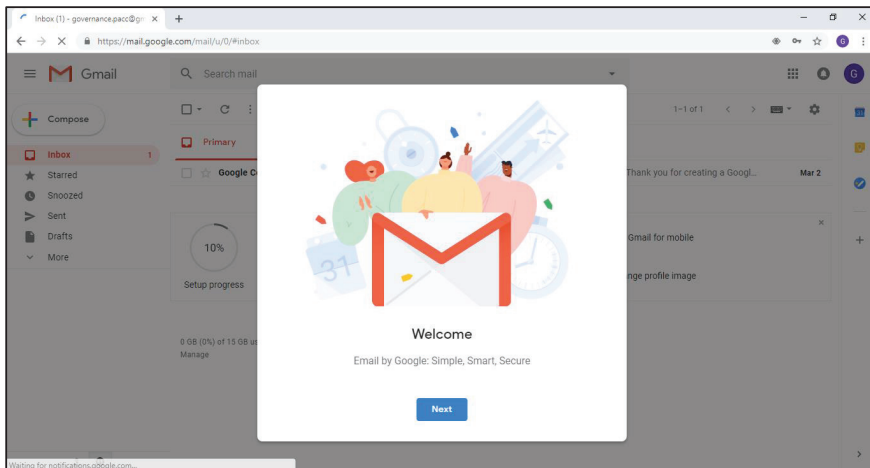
Inbox (1) - governance.pacc@g ×
+
https://mail.google.com/mail/u/0/#inbox
Gmail
Search mail
Compose
Inbox 1
Starred
Snoozed
Sent
Drafts
More
Primary
Google C
1–1 of 1
Thank you for creating a Googl...
Mar 2
10%
Setup progress
Gmail for mobile
nge profile image
0 GB (0%) of 15 GB u
Manage
31
Welcome
Email by Google: Simple, Smart, Secure
Next
Waiting for notifications.google.com...